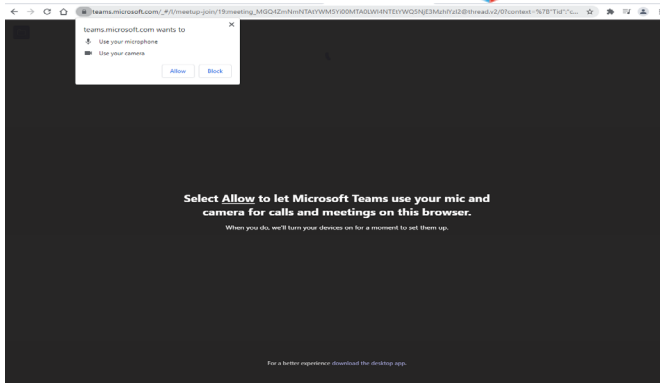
teams.microsoft.com/_#/l/meetup-join/19:meeting_MGQ4ZmNmNTAtYWM5Yi00MTA0LWI4NTEtYWQ5NjE3MzhlYzI2@thread.v2/0?context=%7B"Tid":"c...

teams.microsoft.com wants to

Use your microphone

Use your camera

Allow

Block

Select Allow to let Microsoft Teams use your mic and camera for calls and meetings on this browser.

When you do, we'll turn your devices on for a moment to set them up.

For a better experience download the desktop app.